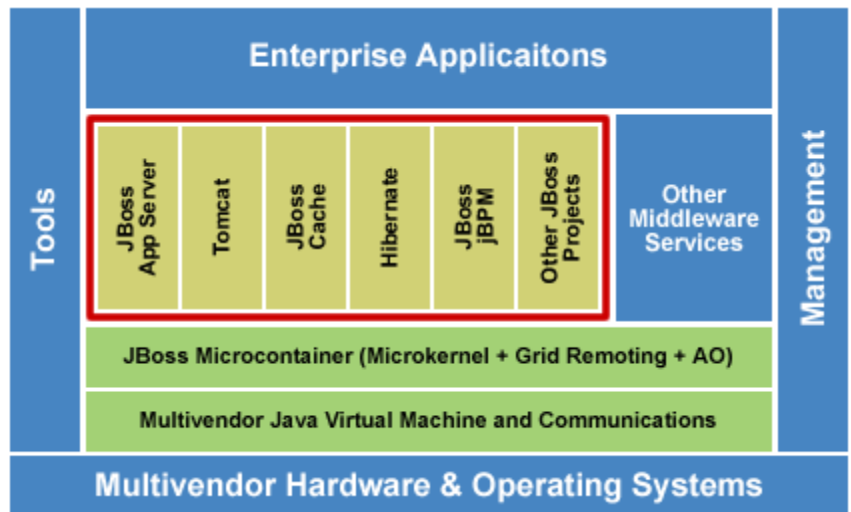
Tools

Enterprise Applicaitons

JBoss App Server

Tomcat

JBoss Cache

Hibernate

JBoss jBPM

Other JBoss Projects

Other Middleware Services

Management

JBoss Microcontainer (Microkernel + Grid Remoting + AO)

Multivendor Java Virtual Machine and Communications

Multivendor Hardware & Operating Systems